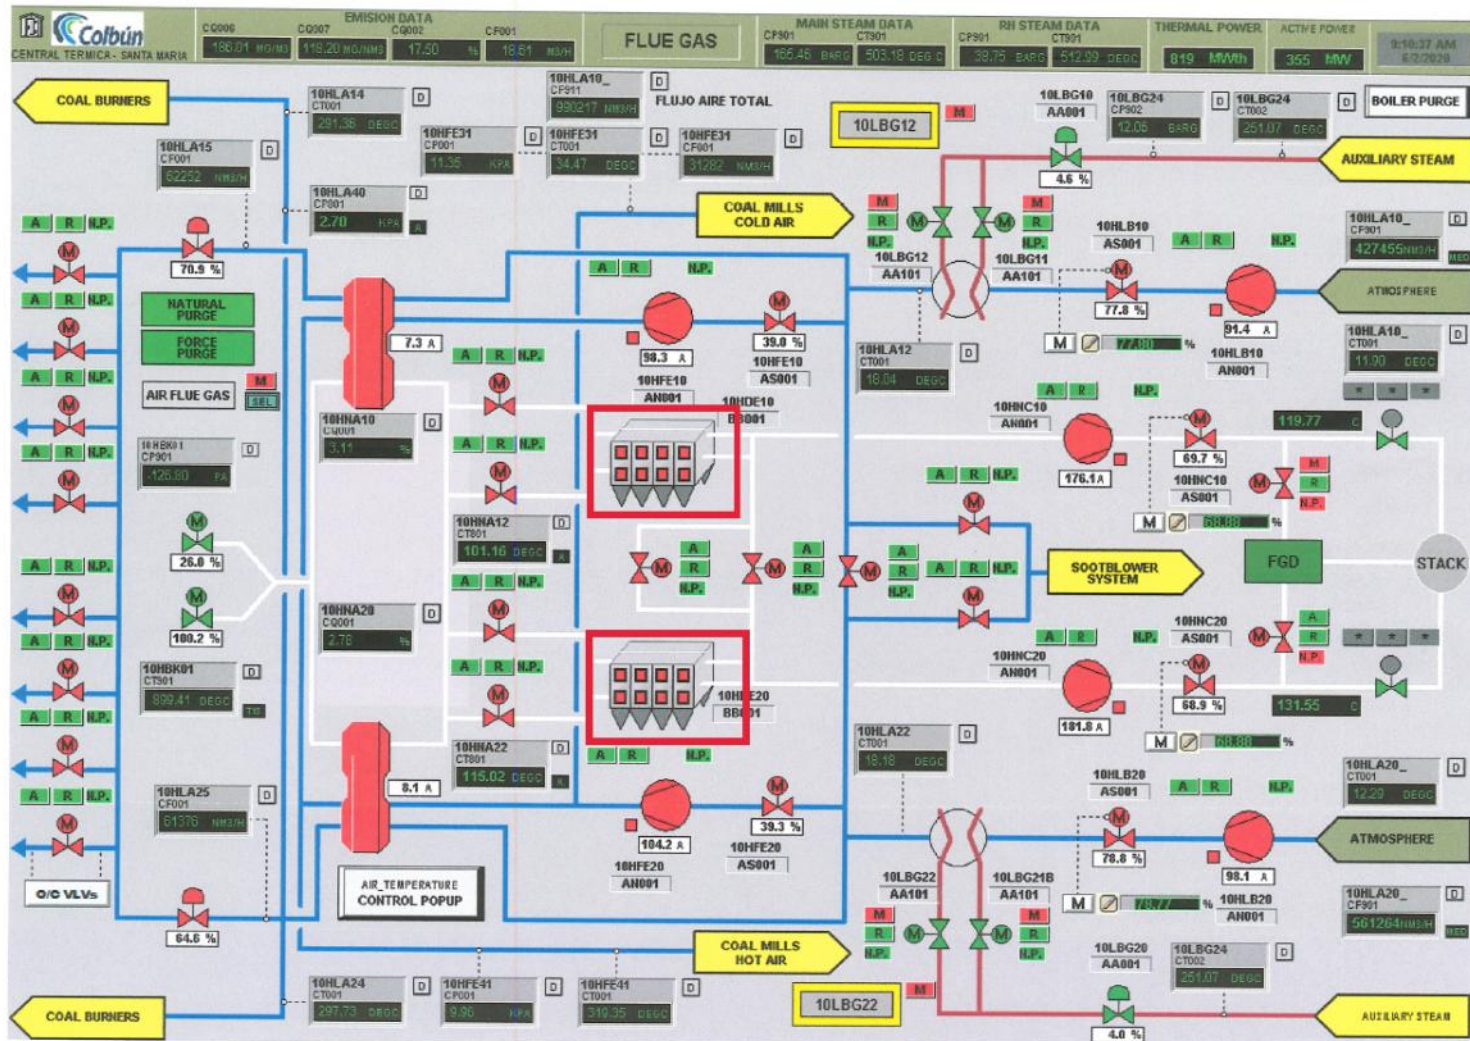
Colbún
CENTRAL TERMICA - SANTA MARIA

EMISION DATA
CQ000 186.01 MG/M3
CQ007 118.20 MG/NM3
CQ002 17.50 %
CF001 18.81 M3/H

FLUE GAS

MAIN STEAM DATA
CP901 166.46 BARG
CT901 503.18 DEG C

RH STEAM DATA
CP901 38.75 BARG
CT901 512.99 DEGC

THERMAL POWER 819 MWth
ACTIVE POWER 355 MW
9:10:37 AM 6/2/2020

COAL BURNERS

10HLA14 CT001 291.38 DEGC D
10HLA15 CF001 62252 NM3/H D
10HLA40 CP001 2.70 KPA D
10HFE31 CP001 11.35 KPA D
10HLA10_ CF911 990217 NM3/H D
FLUJO AIRE TOTAL
10HFE31 CT001 34.47 DEGC D
10HFE31 CF001 31282 NM3/H D
10LBG12
10LBG10 AA001
10LBG24 CP902 12.06 BARG D
10LBG24 CT002 251.07 DEGC D
BOILER PURGE
AUXILIARY STEAM
4.6 %

A R N.P.
70.9 %
NATURAL PURGE
FORCE PURGE
AIR FLUE GAS M SEL
10HBK01 CP901 -126.80 PA D
26.8 %
100.2 %
10HBK01 CT901 899.41 DEGC D TO
10HLA25 CF001 61376 NM3/H D
O/C VLVs
64.6 %

COAL MILLS COLD AIR
M R N.P.
10LBG12 AA101
10LBG11 AA101
10HLB10 AS001
10HLA10_ CF901 427455NM3/H D
ATMOSPHERE
77.8 %
M 77.80 %
91.4 A
10HLB10 AN001
10HLA10_ CT001 11.90 DEGC D

7.3 A
98.3 A
10HFE10 AN001
39.0 %
10HFE10 AS001
10HLA12 CT001 18.04 DEGC D
10HNA10 CQ001 3.11 % D
10HDE10 BB001
10HNC10 AN001
176.1 A
69.7 %
10HNC10 AS001
M 68.88 %
119.77 C
10HNA12 CT001 101.16 DEGC D
SOOTBLOWER SYSTEM
FGD
STACK
10HNA20 CQ001 2.78 % D
10HNC20 AS001
10HNC20 AN001
181.8 A
68.9 %
M 68.88 %
131.55 C
10HDE20 BB001
10HNA22 CT001 115.02 DEGC D
8.1 A
104.2 A
10HFE20 AN001
39.3 %
10HFE20 AS001
10HLA22 CT001 18.18 DEGC D
10HLB20 AS001
78.8 %
10HLA20_ CT001 12.29 DEGC D
ATMOSPHERE
98.1 A
10HLB20 AN001
M 78.77 %
10LBG22 AA101
10LBG21B AA101
10HLA20_ CF901 561264NM3/H D

AIR_TEMPERATURE CONTROL POPUP
COAL MILLS HOT AIR
10LBG20 AA001
10LBG24 CT002 251.07 DEGC D

COAL BURNERS
10HLA24 CT001 297.73 DEGC D
10HFE41 CP001 9.96 KPA D
10HFE41 CT001 319.35 DEGC D
10LBG22
4.0 %
AUXILIARY STEAM